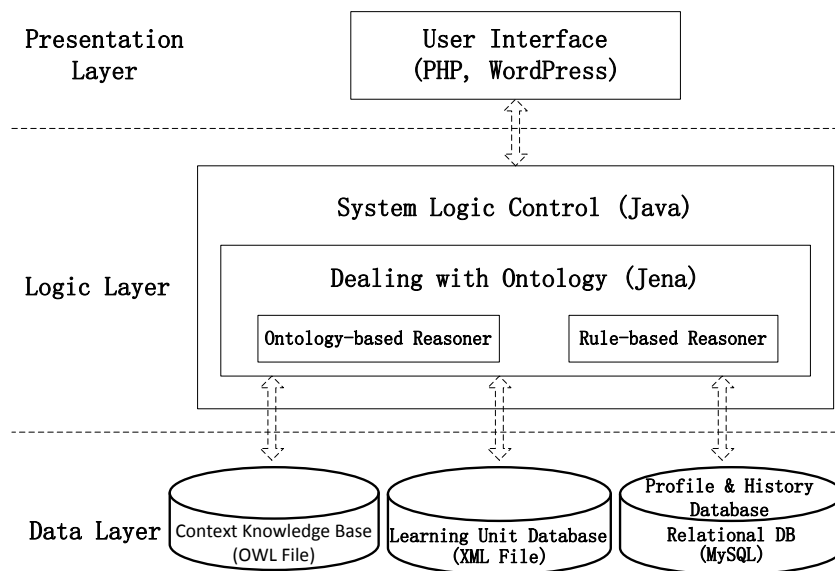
Presentation Layer

User Interface (PHP, WordPress)

System Logic Control (Java)

Logic Layer

Dealing with Ontology (Jena)

Ontology-based Reasoner

Rule-based Reasoner

Data Layer

Context Knowledge Base (OWL File)

Learning Unit Database (XML File)

Profile & History Database Relational DB (MySQL)